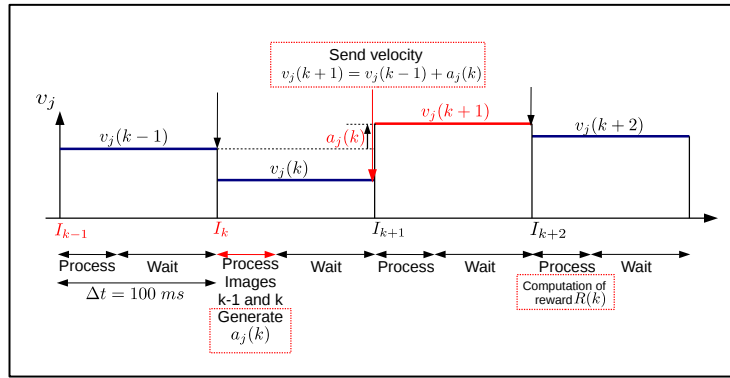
Send velocity
$v_j(k+1) = v_j(k-1) + a_j(k)$

$v_j$

$v_j(k-1)$

$a_j(k)$

$v_j(k+1)$

$v_j(k+2)$

$v_j(k)$

$I_{k-1}$

$I_k$

$I_{k+1}$

$I_{k+2}$

Process

Wait

Process Images k-1 and k

Wait

Process

Wait

Process

Wait

$\Delta t = 100\ ms$

Generate $a_j(k)$

Computation of reward $R(k)$